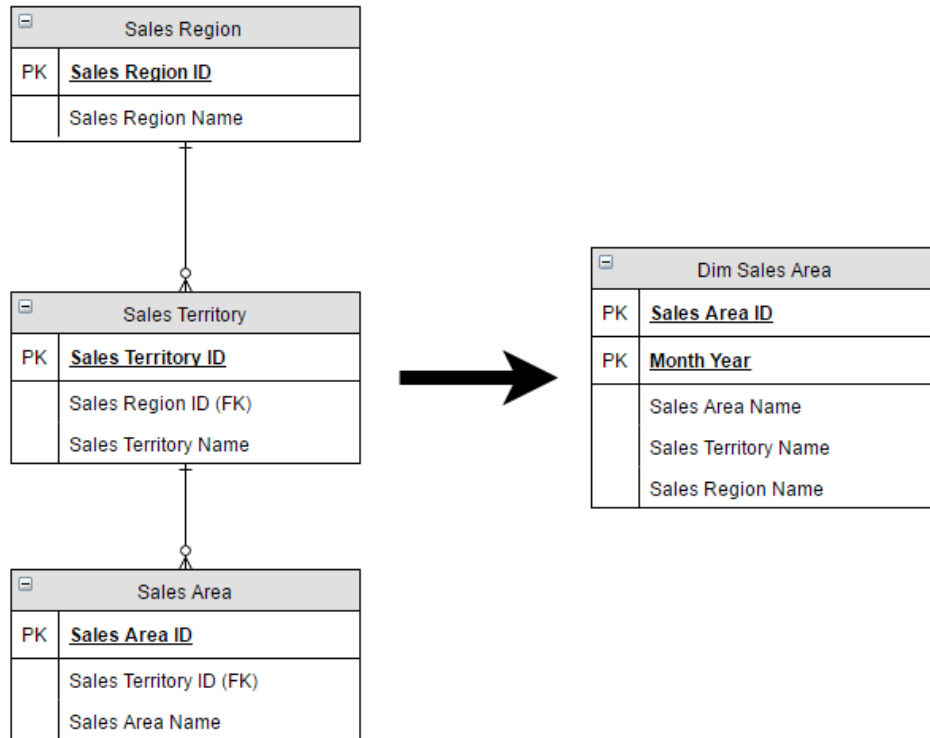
Sales Region

| | |
|---|---|
| PK | Sales Region ID |
| | Sales Region Name |

Sales Territory

| | |
|---|---|
| PK | Sales Territory ID |
| | Sales Region ID (FK) |
| | Sales Territory Name |

Sales Area

| | |
|---|---|
| PK | Sales Area ID |
| | Sales Territory ID (FK) |
| | Sales Area Name |

Dim Sales Area

| | |
|---|---|
| PK | Sales Area ID |
| PK | Month Year |
| | Sales Area Name |
| | Sales Territory Name |
| | Sales Region Name |